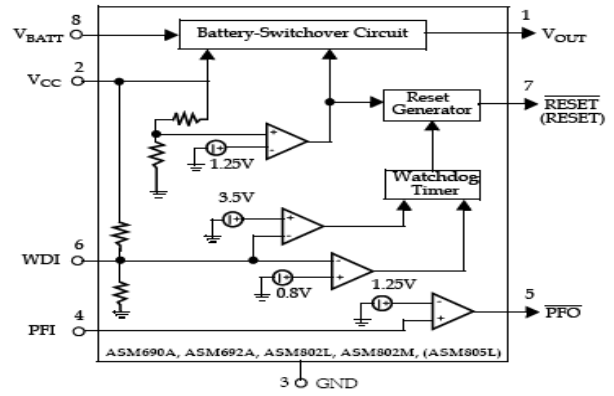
8
$V_{BATT}$
Battery-Switchover Circuit
1
$V_{OUT}$
2
$V_{CC}$
Reset Generator
7
$\overline{RESET}$
(RESET)
1.25V
Watchdog Timer
3.5V
6
WDI
0.8V
1.25V
5
$\overline{PFO}$
4
PFI
ASM690A, ASM692A, ASM802L, ASM802M, (ASM805L)
3
GND